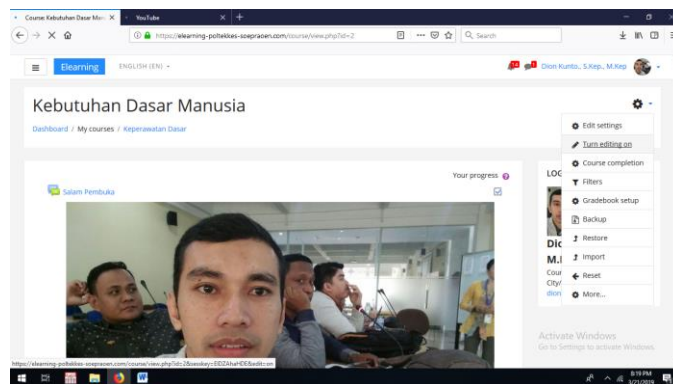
Course: Kebutuhan Dasar Man ×
YouTube
https://elearning-poltekkes-soepraoen.com/course/view.php?id=2
Search

Elearning ENGLISH (EN)
Dion Kunto, S.Kep., M.Kep

Kebutuhan Dasar Manusia

Dashboard / My courses / Keperawatan Dasar

Edit settings
Turn editing on
Course completion
Filters
Gradebook setup
Backup
Restore
Import
Reset
More...

Your progress

Salam Pembuka

LOG

Dic
M.I
Cour
City/
dion

Activate Windows
Go to Settings to activate Windows.

https://elearning-poltekkes-soepraoen.com/course/view.php?id=2&sesskey=BEIZAhaHDE&edit=on

8:19 PM
1/21/2019